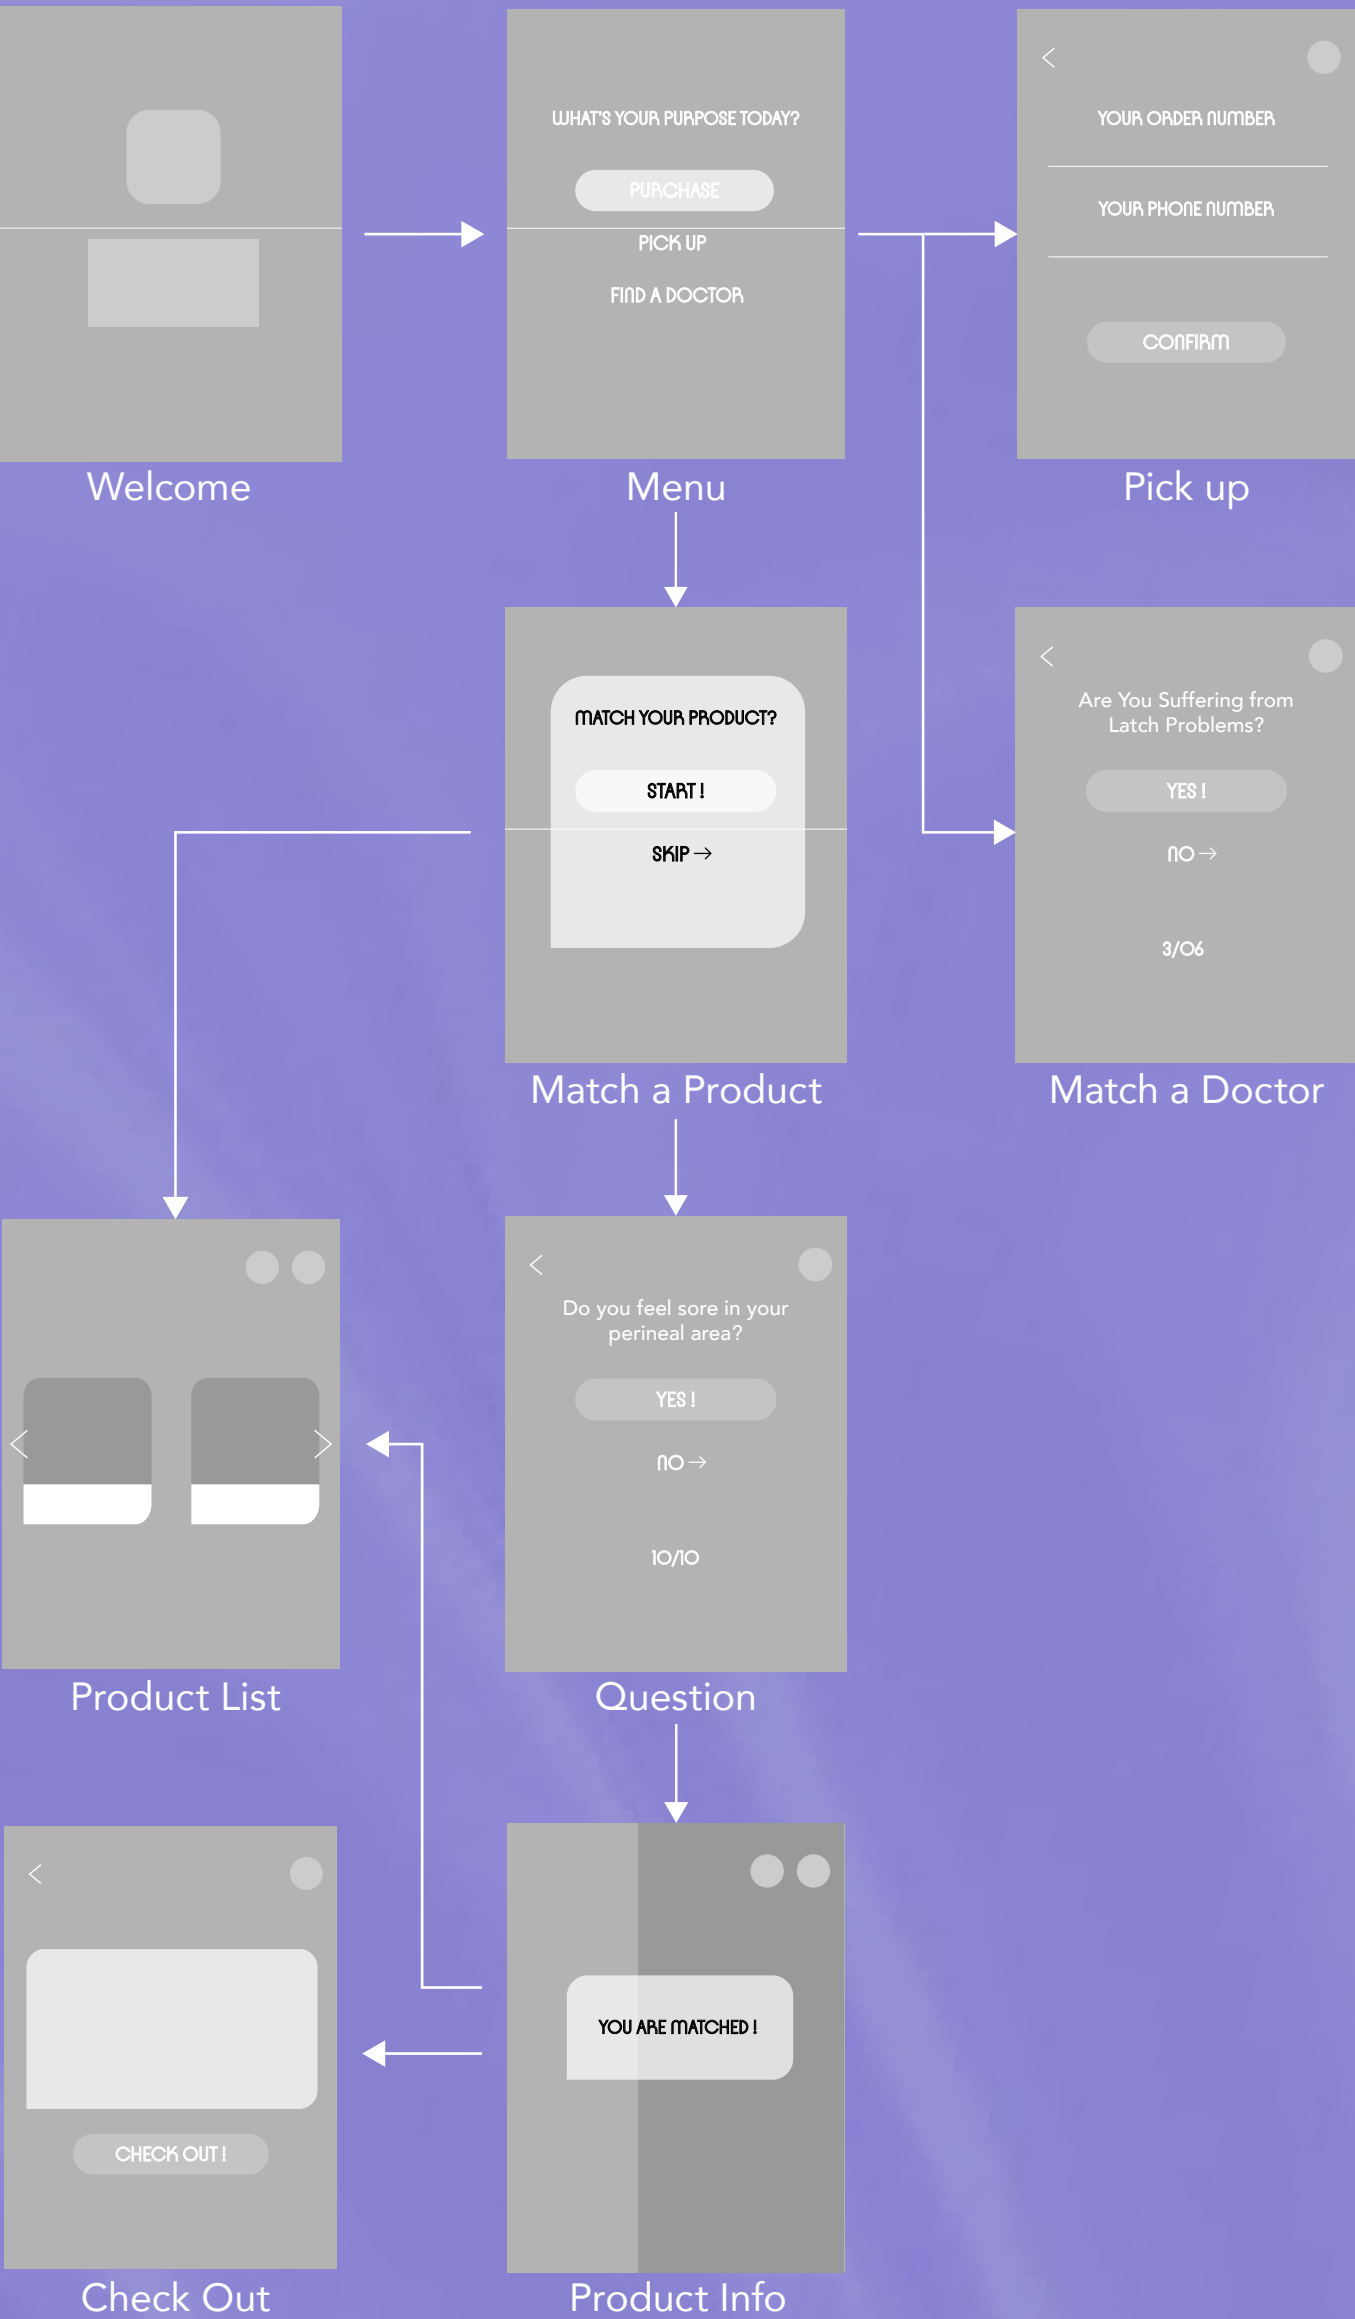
Welcome

WHAT'S YOUR PURPOSE TODAY?

PURCHASE

PICK UP

FIND A DOCTOR

Menu

YOUR ORDER NUMBER

YOUR PHONE NUMBER

CONFIRM

Pick up

MATCH YOUR PRODUCT?

START !

SKIP →

Match a Product

Are You Suffering from Latch Problems?

YES !

NO →

3/06

Match a Doctor

Product List

Do you feel sore in your perineal area?

YES !

NO →

10/10

Question

CHECK OUT !

Check Out

YOU ARE MATCHED !

Product Info